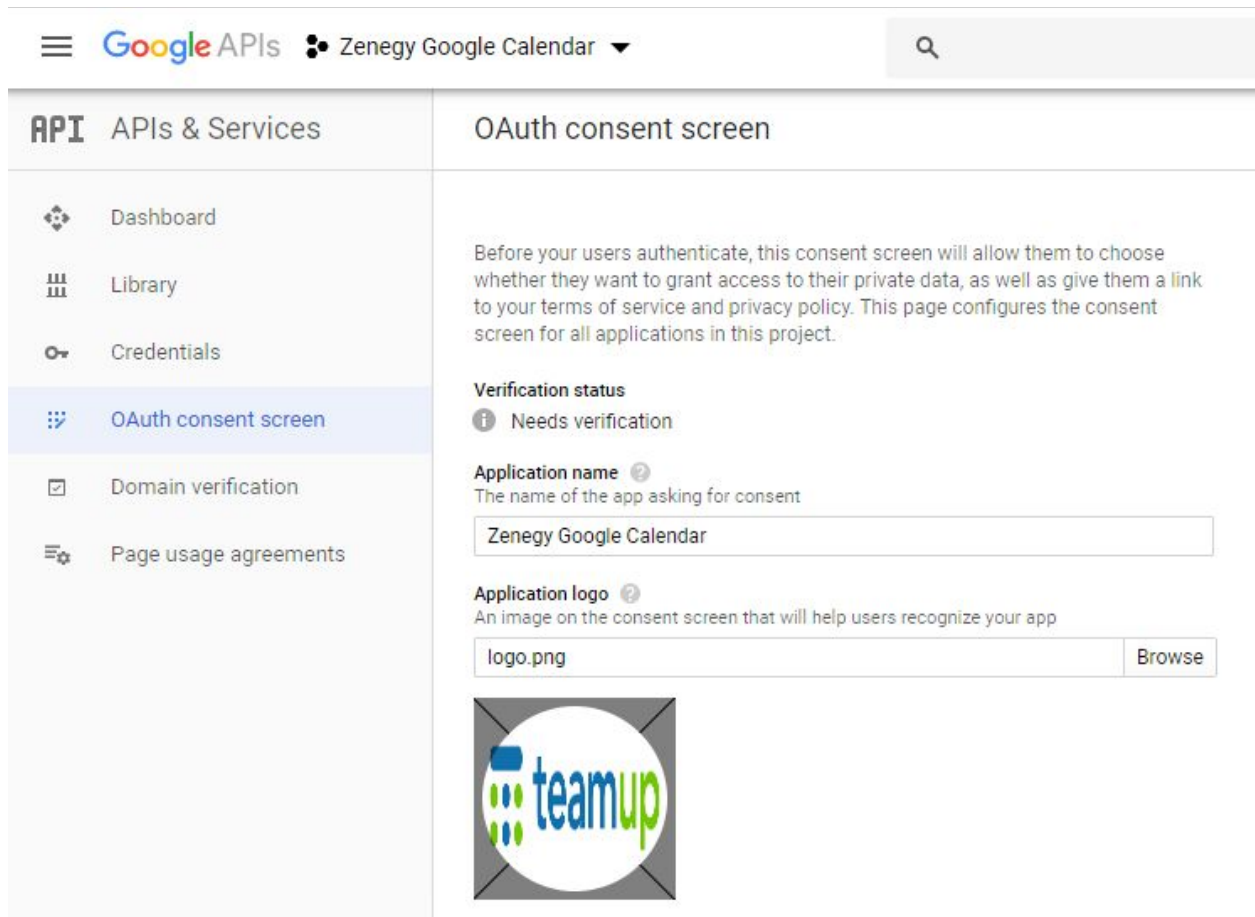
Google APIs Zenegy Google Calendar

API APIs & Services

Dashboard

Library

Credentials

OAuth consent screen

Domain verification

Page usage agreements

OAuth consent screen

Before your users authenticate, this consent screen will allow them to choose whether they want to grant access to their private data, as well as give them a link to your terms of service and privacy policy. This page configures the consent screen for all applications in this project.

Verification status

Needs verification

Application name

The name of the app asking for consent

Zenegy Google Calendar

Application logo

An image on the consent screen that will help users recognize your app

logo.png

Browse

teamup